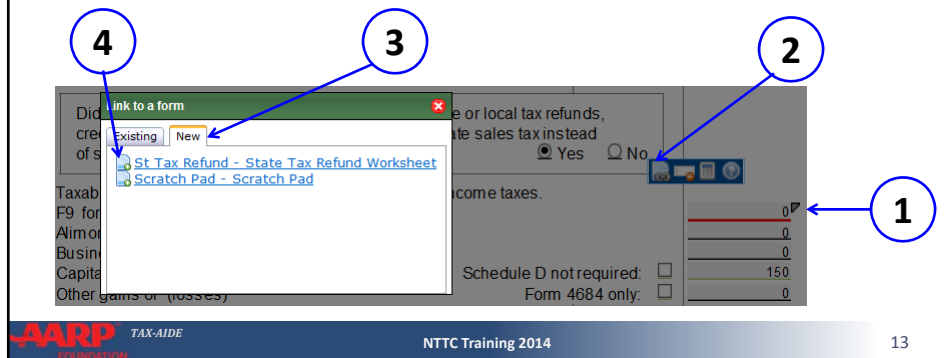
4

3

2

1

Did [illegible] e or local tax refunds, cre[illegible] ate sales tax instead of s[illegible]

Yes No

Link to a form

Existing New

St Tax Refund - State Tax Refund Worksheet

Scratch Pad - Scratch Pad

Taxab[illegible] come taxes.

F9 for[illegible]

Alimo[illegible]

Busin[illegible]

Capita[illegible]

Other gains or (losses)

Schedule D not required:

Form 4684 only:

0

0

0

150

0

AARP FOUNDATION TAX-AIDE

NTTC Training 2014

13